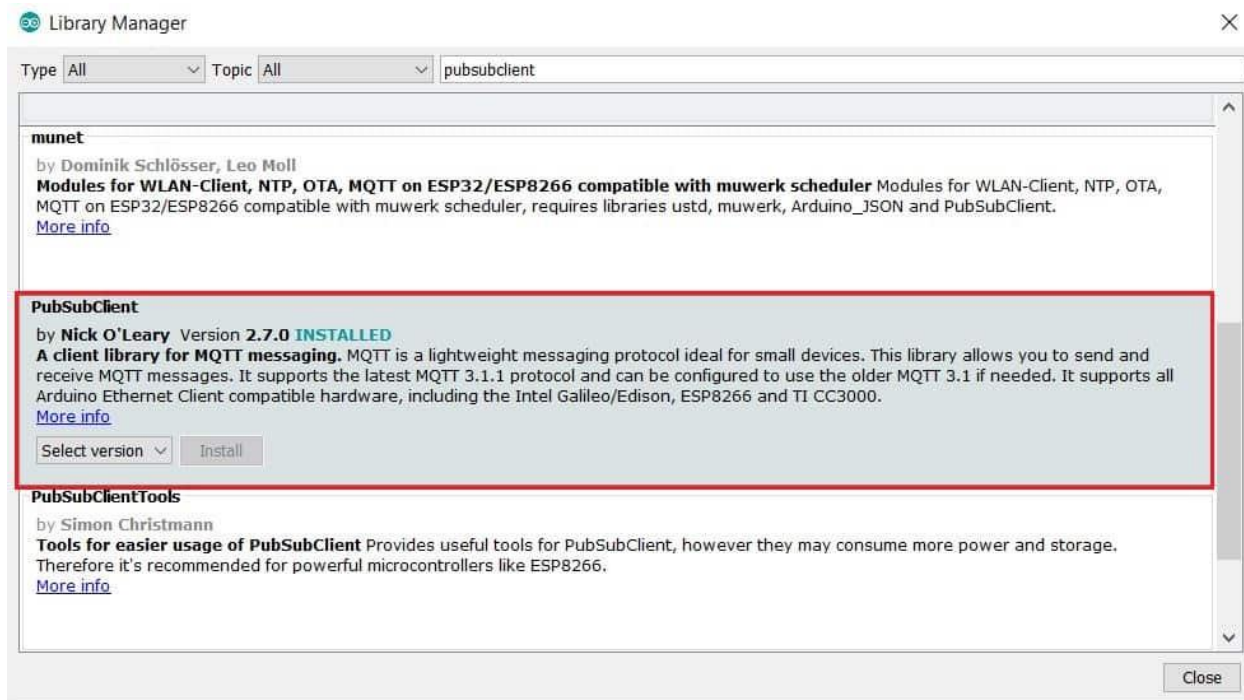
Library Manager

Type All Topic All pubsubclient

munet
by Dominik Schlösser, Leo Moll
**Modules for WLAN-Client, NTP, OTA, MQTT on ESP32/ESP8266 compatible with muwerk scheduler** Modules for WLAN-Client, NTP, OTA, MQTT on ESP32/ESP8266 compatible with muwerk scheduler, requires libraries ustd, muwerk, Arduino_JSON and PubSubClient.
More info

PubSubClient
by **Nick O'Leary** Version **2.7.0** INSTALLED
**A client library for MQTT messaging.** MQTT is a lightweight messaging protocol ideal for small devices. This library allows you to send and receive MQTT messages. It supports the latest MQTT 3.1.1 protocol and can be configured to use the older MQTT 3.1 if needed. It supports all Arduino Ethernet Client compatible hardware, including the Intel Galileo/Edison, ESP8266 and TI CC3000.
More info
Select version Install

PubSubClientTools
by Simon Christmann
**Tools for easier usage of PubSubClient** Provides useful tools for PubSubClient, however they may consume more power and storage. Therefore it's recommended for powerful microcontrollers like ESP8266.
More info

Close